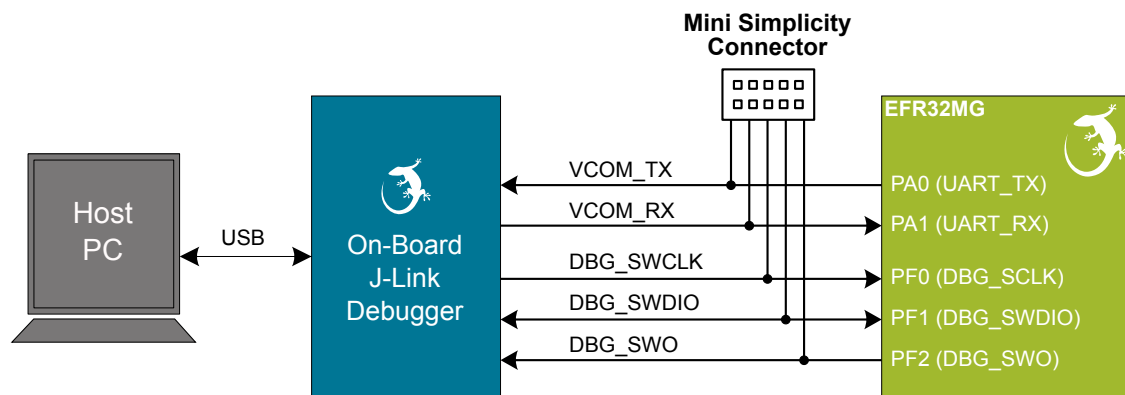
Mini Simplicity Connector

Host PC

USB

On-Board J-Link Debugger

VCOM_TX

VCOM_RX

DBG_SWCLK

DBG_SWDIO

DBG_SWO

EFR32MG

PA0 (UART_TX)

PA1 (UART_RX)

PF0 (DBG_SCLK)

PF1 (DBG_SWDIO)

PF2 (DBG_SWO)